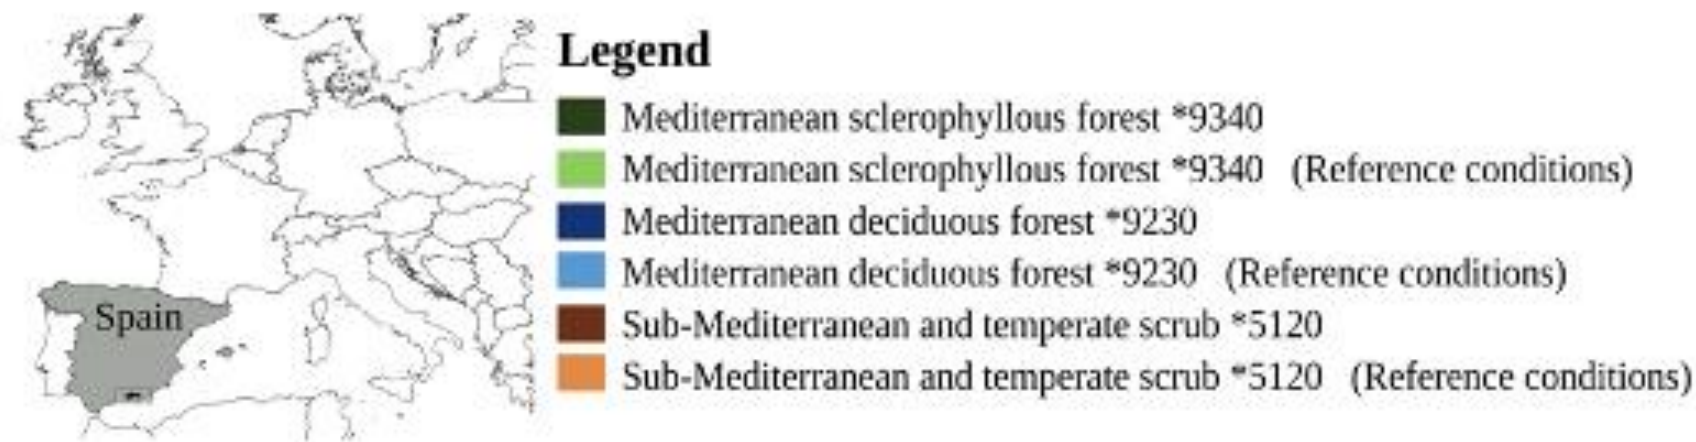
Spain

Legend

Mediterranean sclerophyllous forest *9340
Mediterranean sclerophyllous forest *9340 (Reference conditions)
Mediterranean deciduous forest *9230
Mediterranean deciduous forest *9230 (Reference conditions)
Sub-Mediterranean and temperate scrub *5120
Sub-Mediterranean and temperate scrub *5120 (Reference conditions)